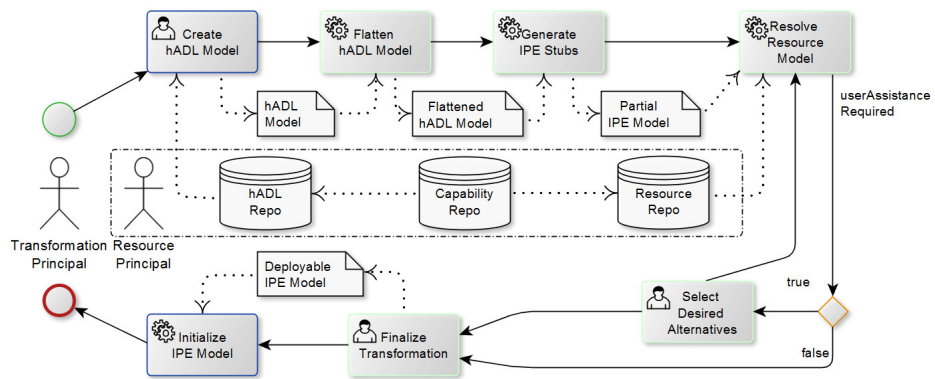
Create hADL Model

Flatten hADL Model

Generate IPE Stubs

Resolve Resource Model

hADL Model

Flattened hADL Model

Partial IPE Model

userAssistance Required

hADL Repo

Capability Repo

Resource Repo

Transformation Principal

Resource Principal

true

Deployable IPE Model

Select Desired Alternatives

Initialize IPE Model

Finalize Transformation

false